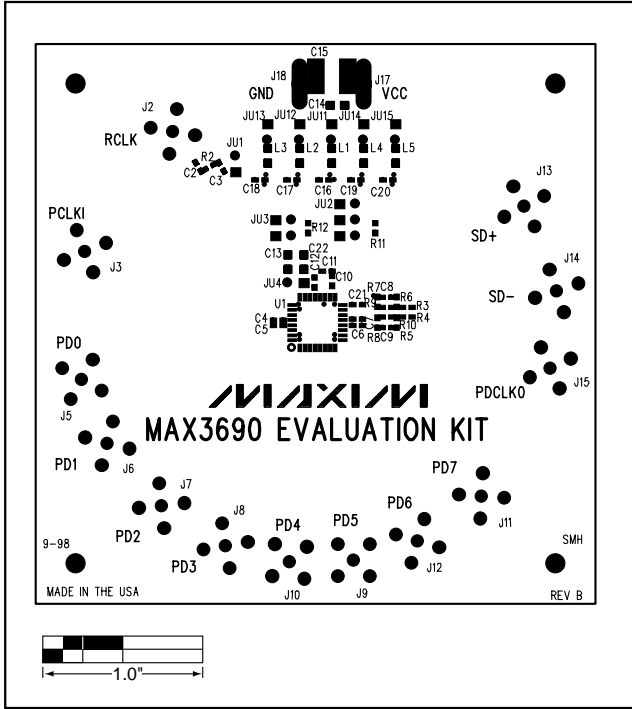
C15
J18
J17
GND
VCC
C14
JU13 JU12 JU11 JU14 JU15
J2
RCLK
JU1
L3 L2 L1 L4 L5
R2
C2
C3
C18 C17 C16 C19 C20
J13
PCLKI
JU2
JU3
R12
R11
SD+
J3
C13 C22
C12
C11
J14
JU4
C10
SD−
R7C8
U1
C21
R9
R6
R3
C4
R4
C5
R10
C6
R8C9
R5
PD0
PDCLKO
J15
J5
MAXIM
MAX3690 EVALUATION KIT
PD1
J6
PD7
J7
J11
J8
PD6
PD2
PD4
PD5
9-98
SMH
PD3
J12
J10
J9
MADE IN THE USA
REV B
1.0"